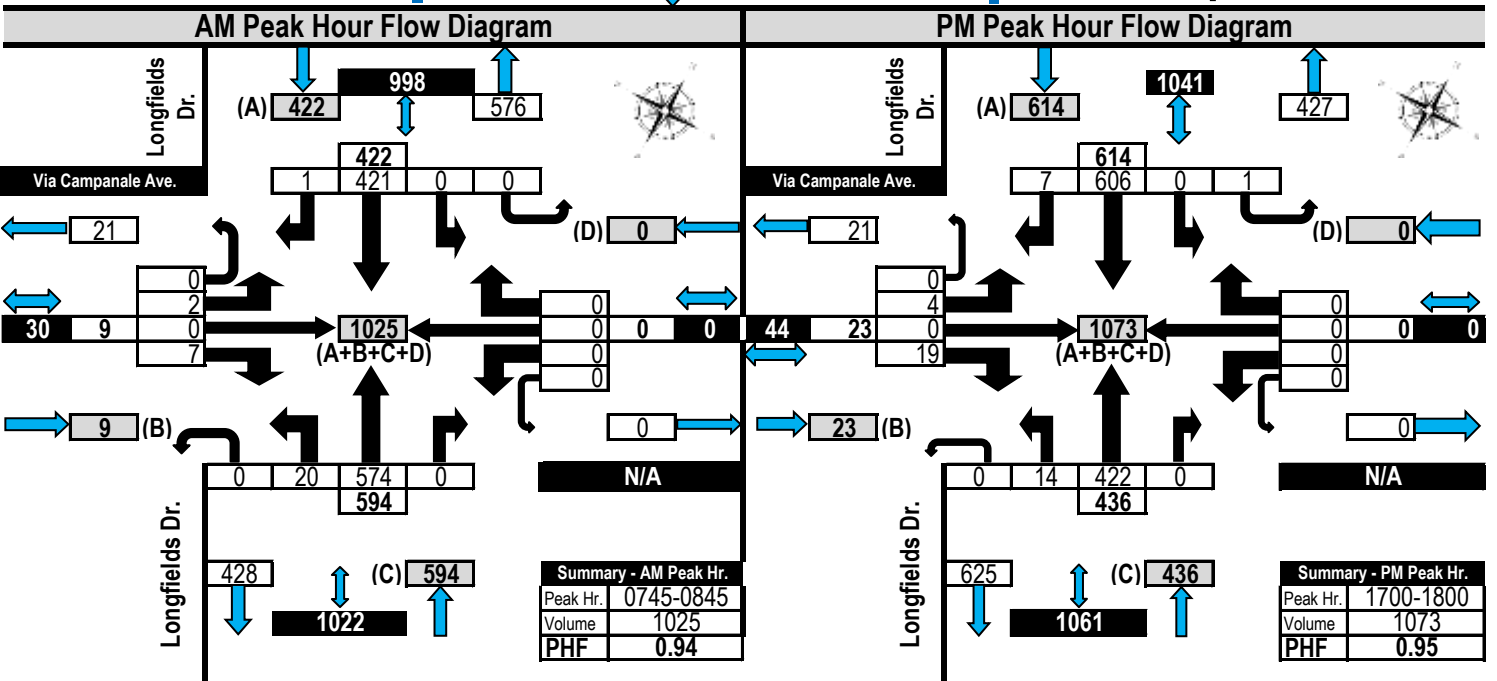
AM Peak Hour Flow Diagram

Longfields Dr.

(A) 422 998 576

422
1 421 0 0

Via Campanale Ave.

21

(D) 0

0
2
30 9 0
7

1025
(A+B+C+D)

0
0 0 0
0
0

9 (B)

0

0 20 574 0
594

N/A

Longfields Dr.

428 (C) 594

1022

| Summary - AM Peak Hr. | |
|---|---|
| Peak Hr. | 0745-0845 |
| Volume | 1025 |
| PHF | 0.94 |

PM Peak Hour Flow Diagram

Longfields Dr.

(A) 614 1041 427

614
7 606 0 1

Via Campanale Ave.

21

(D) 0

0
4
44 23 0
19

1073
(A+B+C+D)

0
0 0 0
0
0

23 (B)

0

0 14 422 0
436

N/A

Longfields Dr.

625 (C) 436

1061

| Summary - PM Peak Hr. | |
|---|---|
| Peak Hr. | 1700-1800 |
| Volume | 1073 |
| PHF | 0.95 |